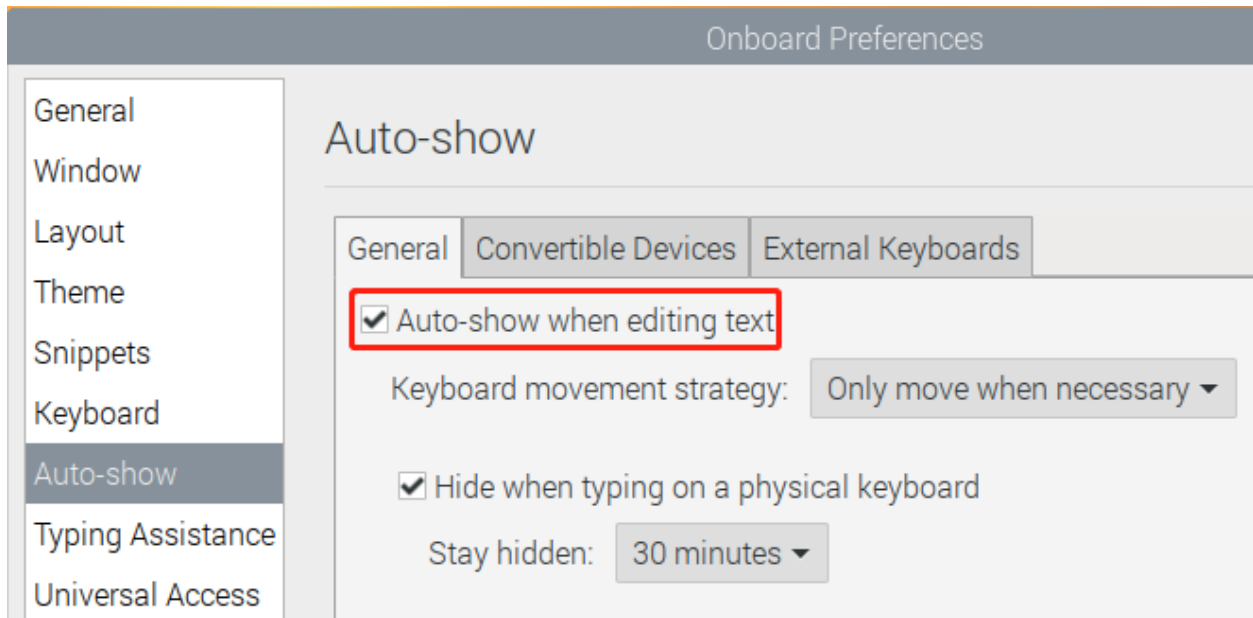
Onboard Preferences

General
Window
Layout
Theme
Snippets
Keyboard
Auto-show
Typing Assistance
Universal Access

Auto-show

General | Convertible Devices | External Keyboards

Auto-show when editing text

Keyboard movement strategy: Only move when necessary

Hide when typing on a physical keyboard

Stay hidden: 30 minutes